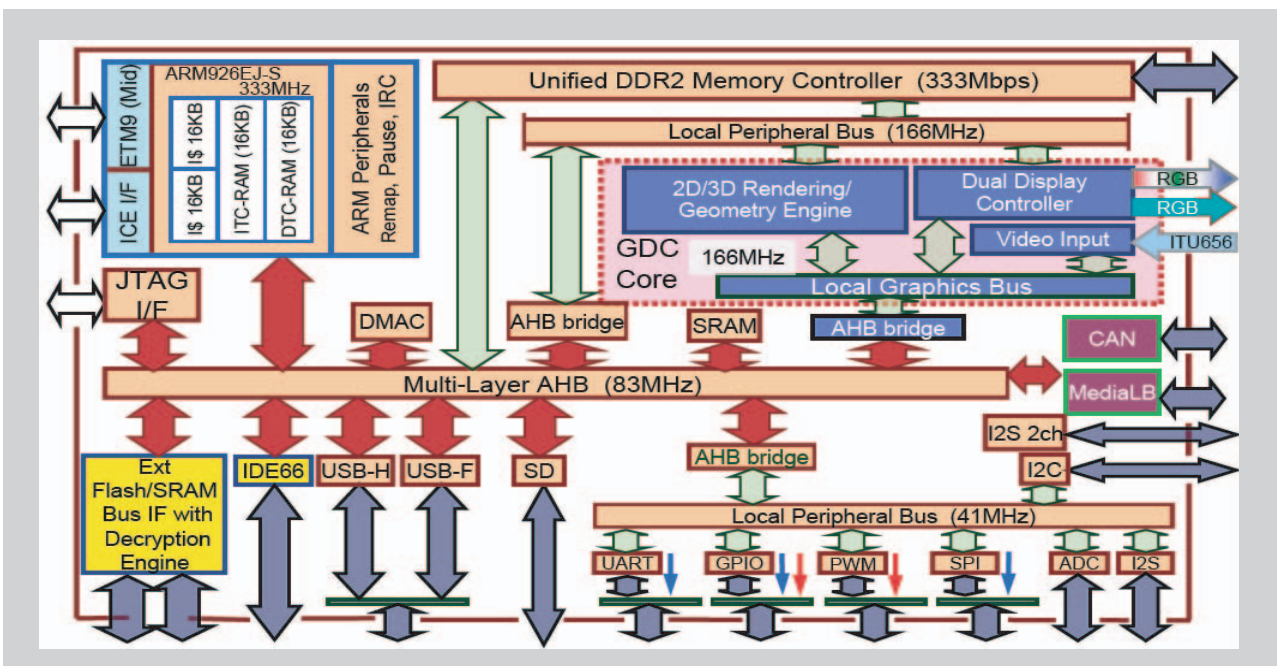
ETM9 (Mid)
ICE I/F
ARM926EJ-S
333MHz
I$ 16KB
I$ 16KB
ITC-RAM (16KB)
DTC-RAM (16KB)
ARM Peripherals
Remap, Pause, IRC
Unified DDR2 Memory Controller (333Mbps)
Local Peripheral Bus (166MHz)
2D/3D Rendering/
Geometry Engine
Dual Display
Controller
RGB
RGB
Video Input
ITU656
GDC
Core
166MHz
Local Graphics Bus
JTAG
I/F
DMAC
AHB bridge
SRAM
AHB bridge
CAN
Multi-Layer AHB (83MHz)
MediaLB
I2S 2ch
I2C
Ext
Flash/SRAM
Bus IF with
Decryption
Engine
IDE66
USB-H
USB-F
SD
AHB bridge
Local Peripheral Bus (41MHz)
UART
GPIO
PWM
SPI
ADC
I2S